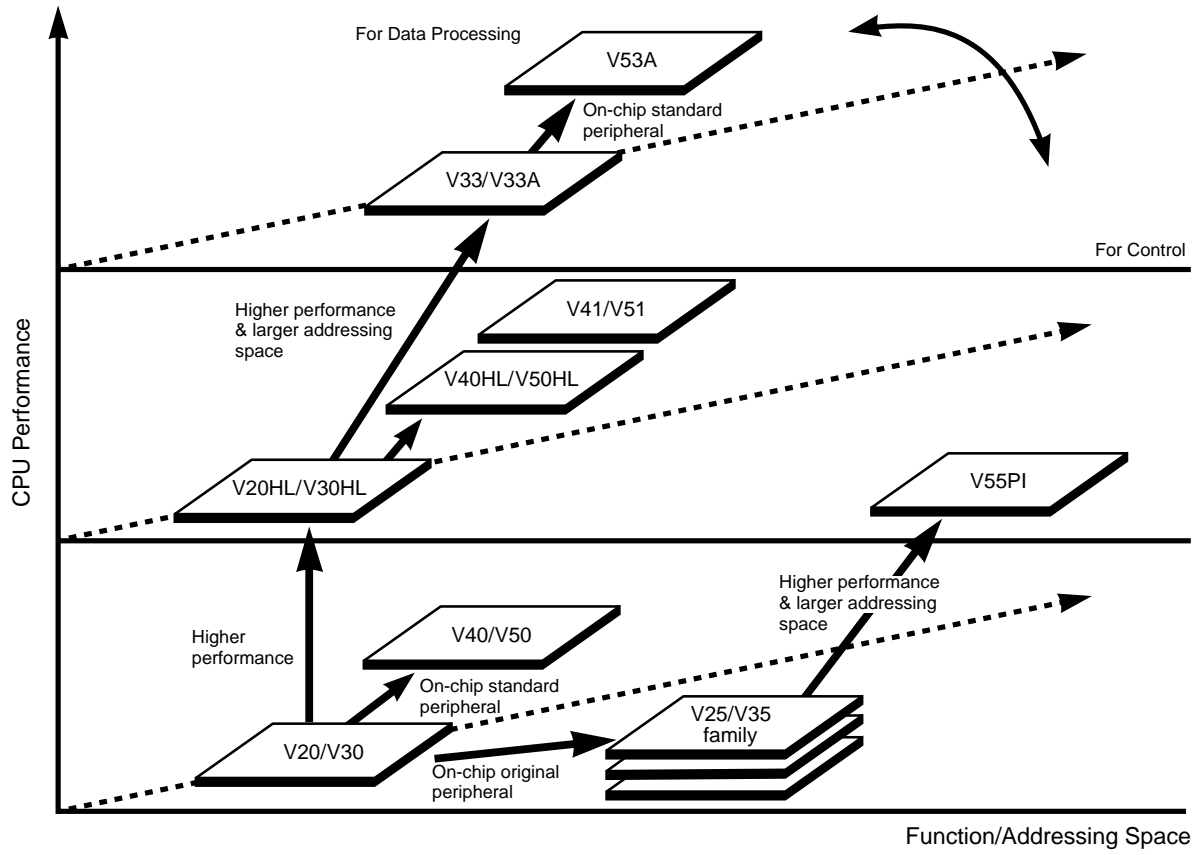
For Data Processing

V53A

On-chip standard peripheral

V33/V33A

For Control

Higher performance & larger addressing space

V41/V51

V40HL/V50HL

CPU Performance

V20HL/V30HL

V55PI

Higher performance & larger addressing space

Higher performance

V40/V50

On-chip standard peripheral

V25/V35 family

V20/V30

On-chip original peripheral

Function/Addressing Space